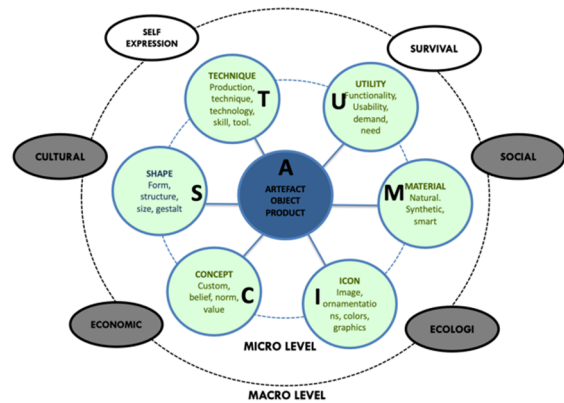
SELF EXPRESSION

SURVIVAL

TECHNIQUE
Production, technique, technology, skill, tool.
T

UTILITY
Functionality, Usability, demand, need
U

CULTURAL

SOCIAL

SHAPE
Form, structure, size, gestalt
S

A
ARTEFACT
OBJECT
PRODUCT

M
MATERIAL
Natural. Synthetic, smart

CONCEPT
Custom, belief, norm, value
C

I
ICON
Image, ornamentations, colors, graphics

ECONOMIC

ECOLOGI

MICRO LEVEL

MACRO LEVEL